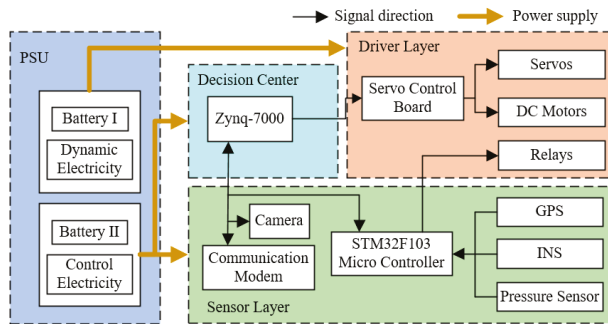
Signal direction
Power supply
PSU
Battery I
Dynamic Electricity
Battery II
Control Electricity
Decision Center
Zynq-7000
Driver Layer
Servo Control Board
Servos
DC Motors
Relays
Camera
Communication Modem
STM32F103 Micro Controller
GPS
INS
Pressure Sensor
Sensor Layer